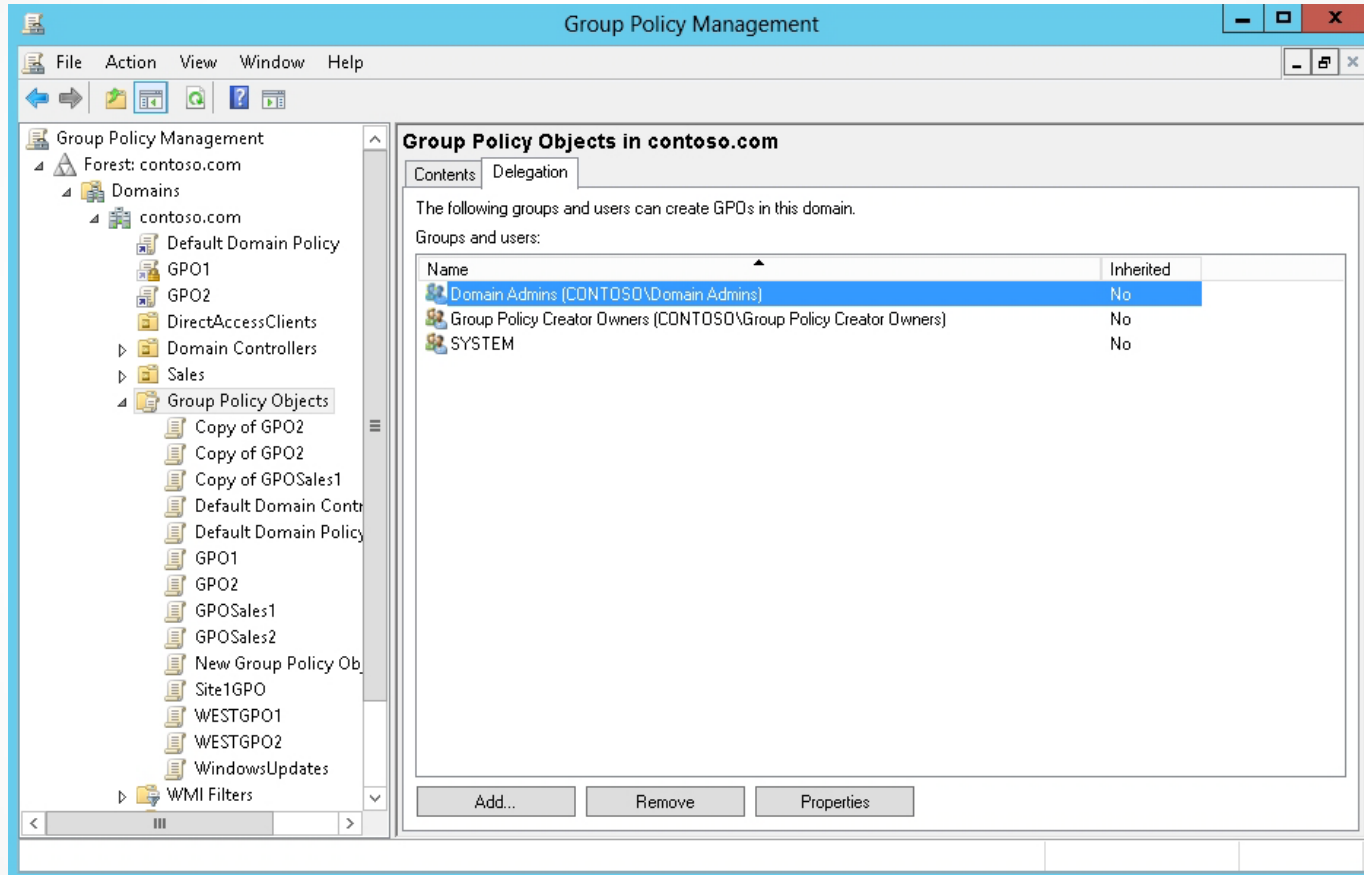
Group Policy Management

File Action View Window Help

Group Policy Management
Forest: contoso.com
Domains
contoso.com
Default Domain Policy
GPO1
GPO2
DirectAccessClients
Domain Controllers
Sales
Group Policy Objects
Copy of GPO2
Copy of GPO2
Copy of GPOSales1
Default Domain Contr
Default Domain Policy
GPO1
GPO2
GPOSales1
GPOSales2
New Group Policy Ob
Site1GPO
WESTGPO1
WESTGPO2
WindowsUpdates
WMI Filters

Group Policy Objects in contoso.com

Contents Delegation

The following groups and users can create GPOs in this domain.

Groups and users:

| Name | Inherited |
|---|---|
| Domain Admins (CONTOSO\Domain Admins) | No |
| Group Policy Creator Owners (CONTOSO\Group Policy Creator Owners) | No |
| SYSTEM | No |

Add... Remove Properties